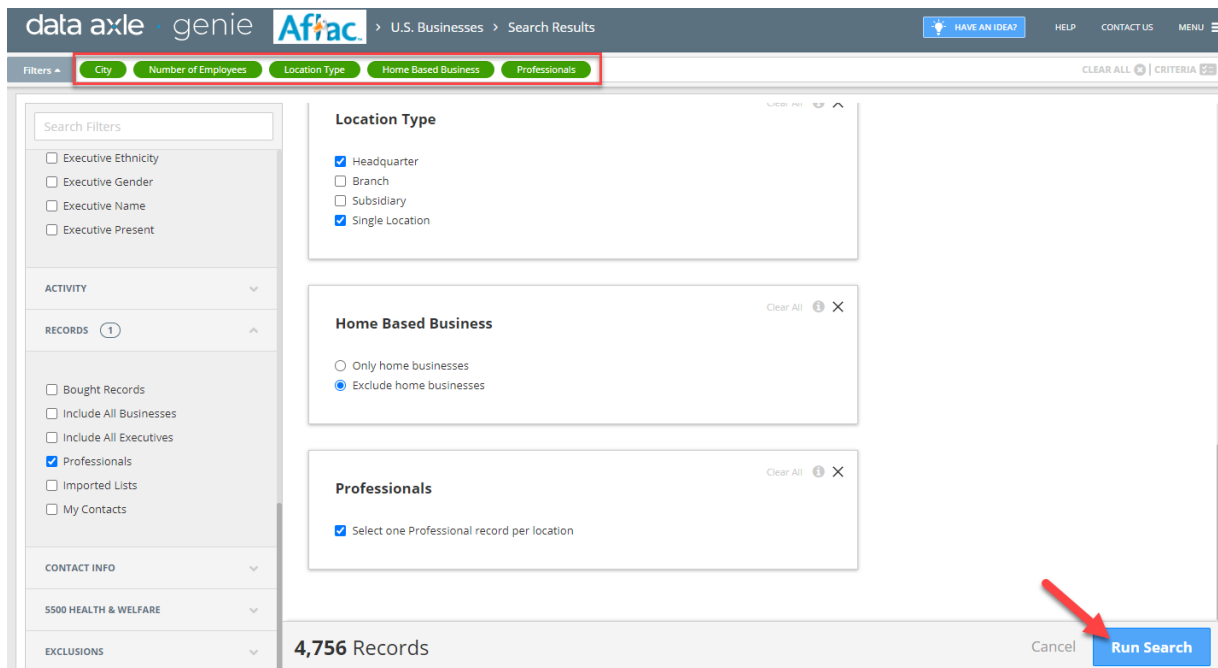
data axle genie Aflac > U.S. Businesses > Search Results

HAVE AN IDEA? HELP CONTACT US MENU

Filters City Number of Employees Location Type Home Based Business Professionals

CLEAR ALL | CRITERIA

Search Filters

Executive Ethnicity
Executive Gender
Executive Name
Executive Present

ACTIVITY

RECORDS 1

Bought Records
Include All Businesses
Include All Executives
Professionals
Imported Lists
My Contacts

CONTACT INFO

5500 HEALTH & WELFARE

EXCLUSIONS

Clear All

Location Type

Headquarter
Branch
Subsidiary
Single Location

Clear All

Home Based Business

Only home businesses
Exclude home businesses

Clear All

Professionals

Select one Professional record per location

4,756 Records

Cancel Run Search